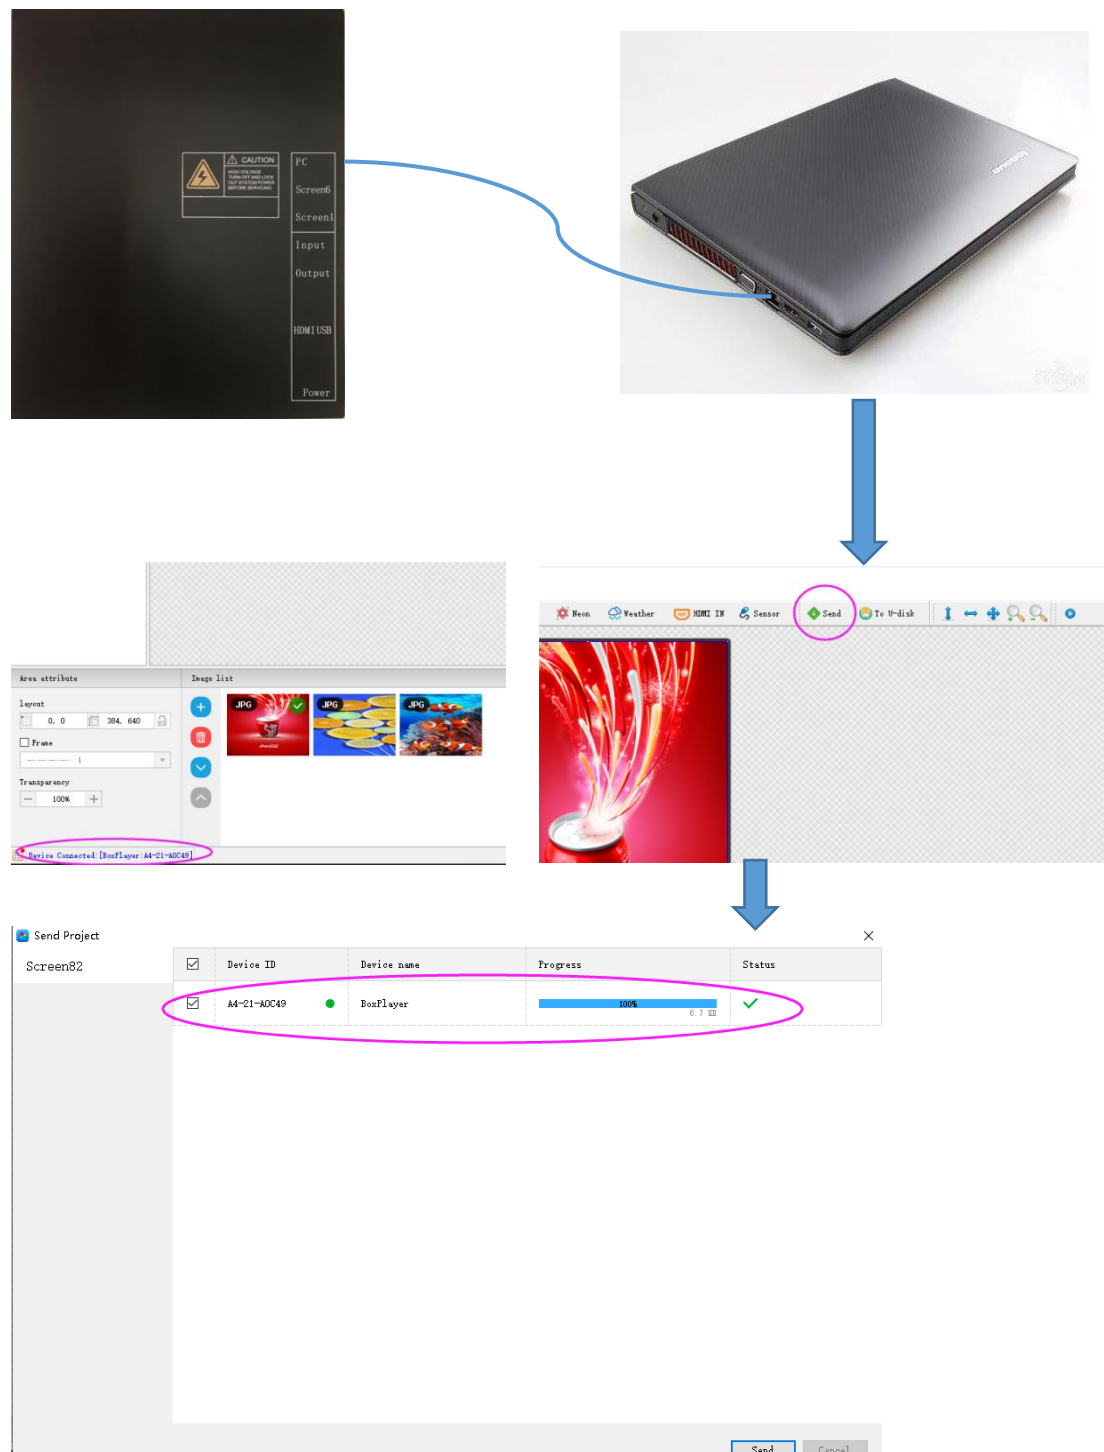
CAUTION

HIGH VOLTAGE TURN OFF AND LOCK OUT SYSTEM POWER BEFORE SERVICING

PC

Screen6

Screen1

Input

Output

HDMI USB

Power

Neon Weather HDMI IN Sensor Send To U-disk

Area attribute

Layout

0, 0

384, 640

Frame

1

Transparency

100%

Image list

JPG

JPG

JPG

Device Connected:[BoxPlayer:A4-21-A0C49]

Send Project

Screen82

| | Device ID | Device name | Progress | Status |
|---|---|---|---|---|
| ☑ | A4-21-A0C49 | BoxPlayer | 100% 6.7 MB | ✓ |

Send

Cancel